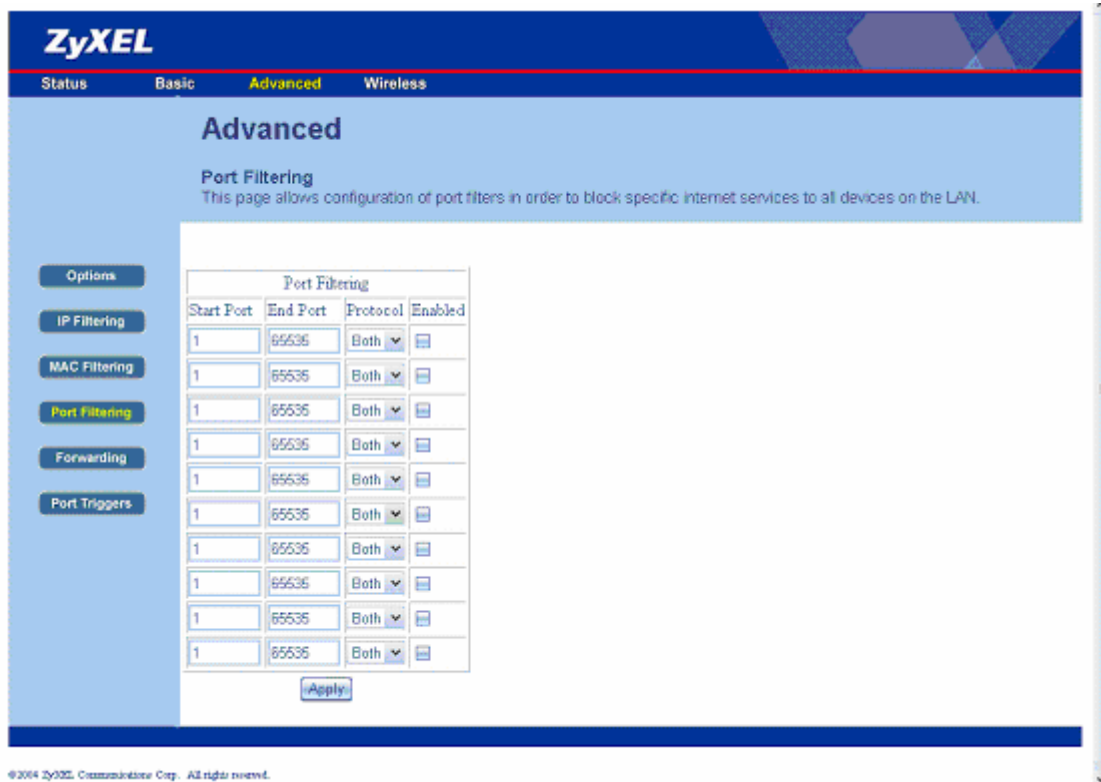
ZyXEL

Status Basic Advanced Wireless

Advanced

Port Filtering
This page allows configuration of port filters in order to block specific internet services to all devices on the LAN.

Options
IP Filtering
MAC Filtering
Port Filtering
Forwarding
Port Triggers

| Port Filtering | | | |
|---|---|---|---|
| Start Port | End Port | Protocol | Enabled |
| 1 | 65535 | Both | |
| 1 | 65535 | Both | |
| 1 | 65535 | Both | |
| 1 | 65535 | Both | |
| 1 | 65535 | Both | |
| 1 | 65535 | Both | |
| 1 | 65535 | Both | |
| 1 | 65535 | Both | |
| 1 | 65535 | Both | |
| 1 | 65535 | Both | |

Apply

©2004 ZyXEL Communications Corp. All rights reserved.